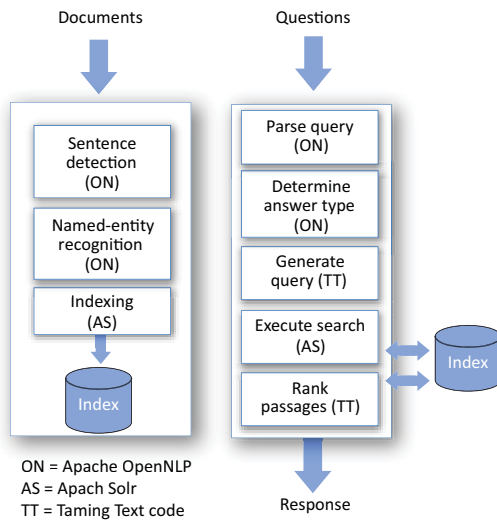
Documents

Sentence detection (ON)

Named-entity recognition (ON)

Indexing (AS)

Index

Questions

Parse query (ON)

Determine answer type (ON)

Generate query (TT)

Execute search (AS)

Rank passages (TT)

Index

Response

ON = Apache OpenNLP
AS = Apach Solr
TT = Taming Text code